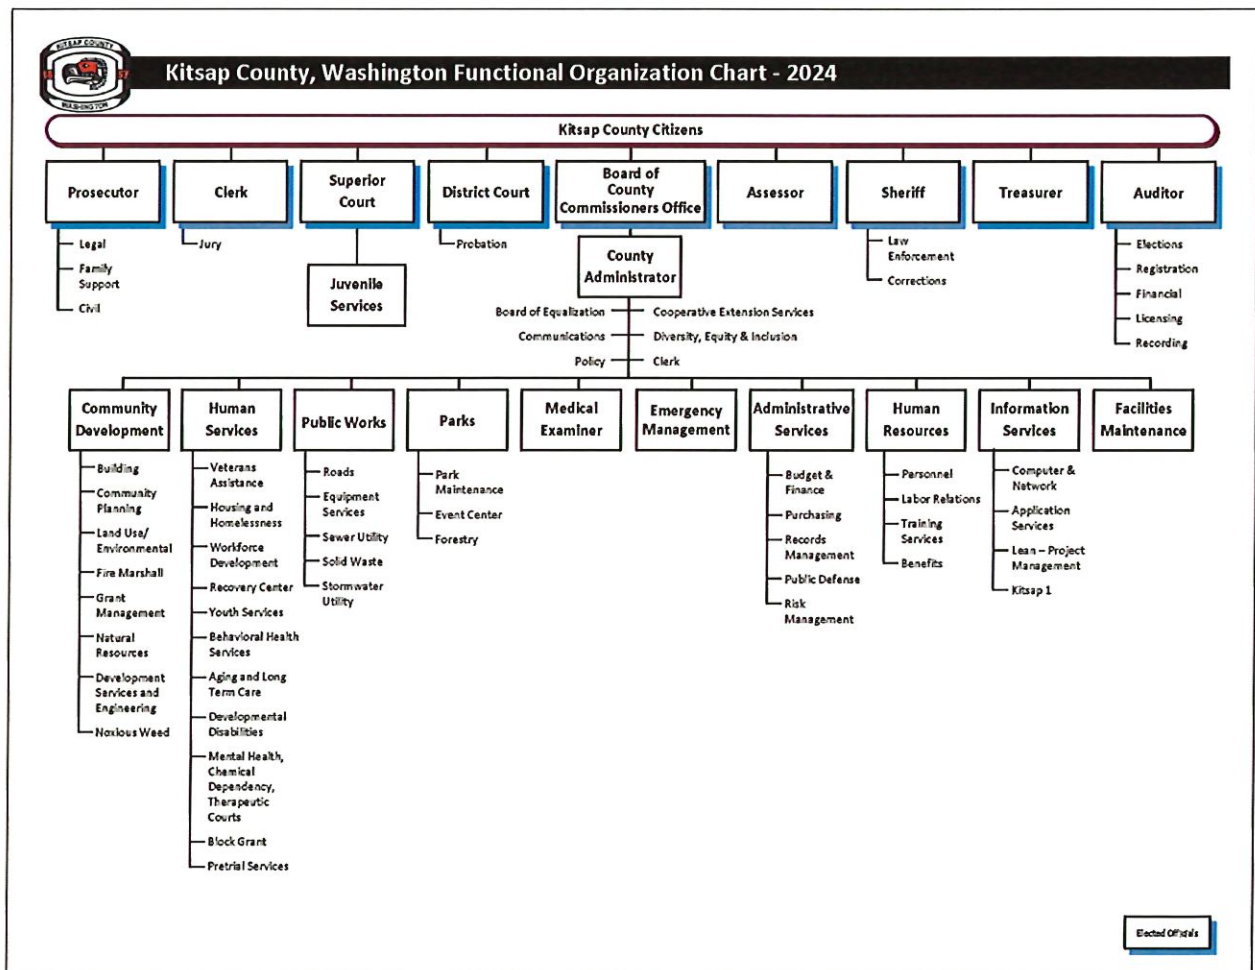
KITSAP COUNTY 18 57 WASHINGTON

Kitsap County, Washington Functional Organization Chart - 2024

Kitsap County Citizens

Prosecutor
Legal
Family Support
Civil

Clerk
Jury

Superior Court
Juvenile Services

District Court
Probation

Board of County Commissioners Office

County Administrator
Board of Equalization
Communications
Policy
Cooperative Extension Services
Diversity, Equity & Inclusion
Clerk

Assessor

Sheriff
Law Enforcement
Corrections

Treasurer

Auditor
Elections
Registration
Financial
Licensing
Recording

Community Development
Building
Community Planning
Land Use/ Environmental
Fire Marshall
Grant Management
Natural Resources
Development Services and Engineering
Noxious Weed

Human Services
Veterans Assistance
Housing and Homelessness
Workforce Development
Recovery Center
Youth Services
Behavioral Health Services
Aging and Long Term Care
Developmental Disabilities
Mental Health, Chemical Dependency, Therapeutic Courts
Block Grant
Pretrial Services

Public Works
Roads
Equipment Services
Sewer Utility
Solid Waste
Stormwater Utility

Parks
Park Maintenance
Event Center
Forestry

Medical Examiner

Emergency Management

Administrative Services
Budget & Finance
Purchasing
Records Management
Public Defense
Risk Management

Human Resources
Personnel
Labor Relations
Training Services
Benefits

Information Services
Computer & Network
Application Services
Lean – Project Management
Kitsap 1

Facilities Maintenance

Elected Officials